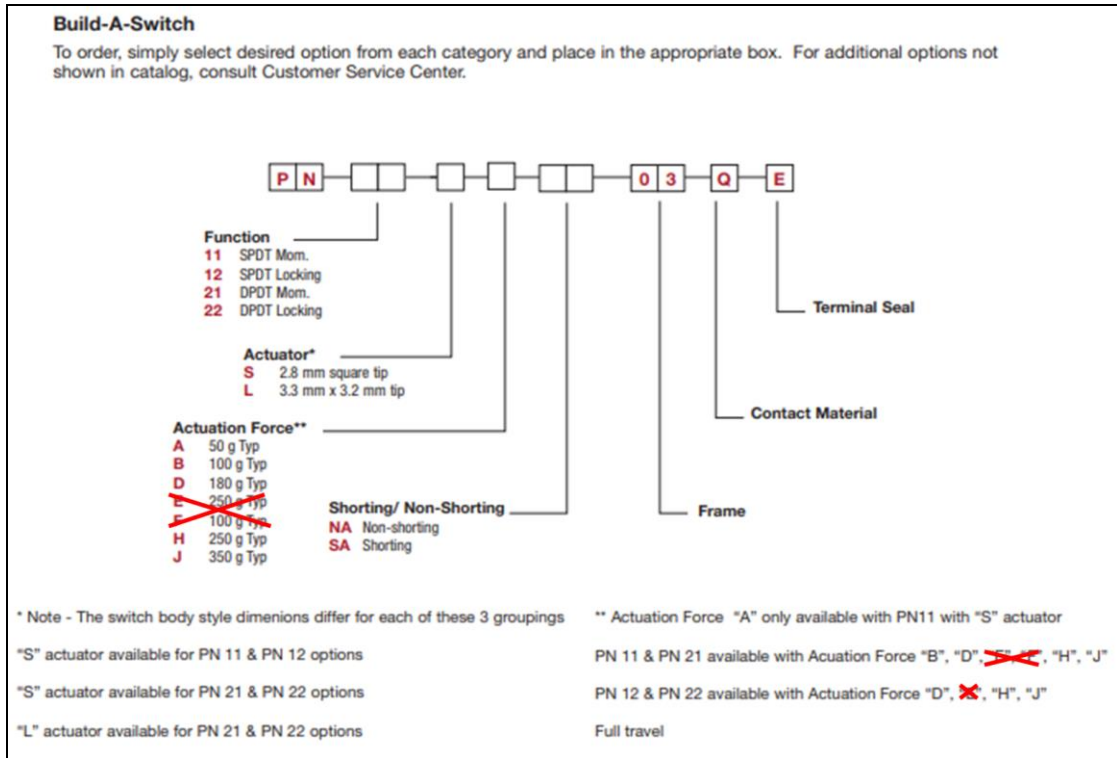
**Build-A-Switch**

To order, simply select desired option from each category and place in the appropriate box. For additional options not shown in catalog, consult Customer Service Center.

P N – [ ][ ] – [ ] – [ ] – [ ][ ] – 0 3 – Q – E

Function
11 SPDT Mom.
12 SPDT Locking
21 DPDT Mom.
22 DPDT Locking

Actuator*
S 2.8 mm square tip
L 3.3 mm x 3.2 mm tip

Actuation Force**
A 50 g Typ
B 100 g Typ
D 180 g Typ
E 250 g Typ
F 100 g Typ
H 250 g Typ
J 350 g Typ

Shorting/ Non-Shorting
NA Non-shorting
SA Shorting

Frame

Contact Material

Terminal Seal

* Note - The switch body style dimenions differ for each of these 3 groupings

"S" actuator available for PN 11 & PN 12 options

"S" actuator available for PN 21 & PN 22 options

"L" actuator available for PN 21 & PN 22 options

** Actuation Force "A" only available with PN11 with "S" actuator

PN 11 & PN 21 available with Acuation Force "B", "D", "E", "F", "H", "J"

PN 12 & PN 22 available with Actuation Force "D", "E", "H", "J"

Full travel